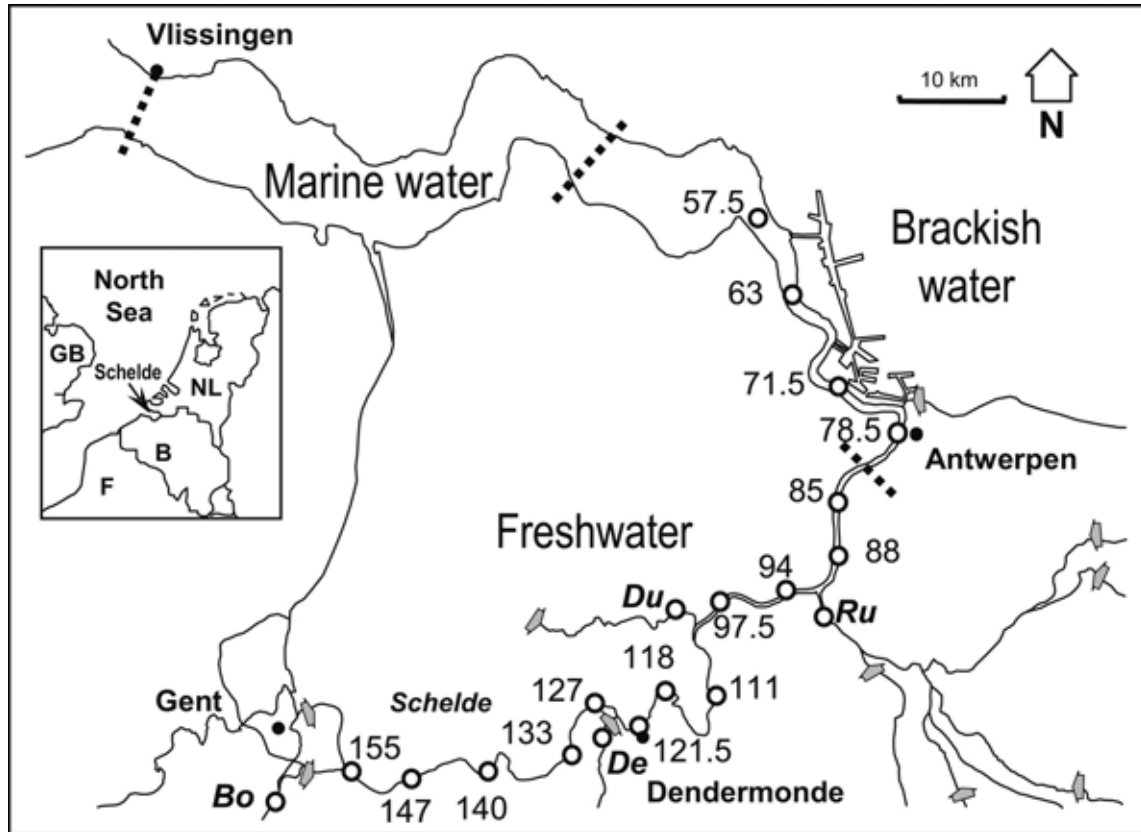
Vlissingen

10 km

N

Marine water

Brackish water

North Sea

GB

Schelde

NL

B

F

57.5

63

71.5

78.5

Antwerpen

85

88

Freshwater

94

Du

97.5

Ru

118

111

127

121.5

Gent

Schelde

155

133

De

Dendermonde

Bo

147

140